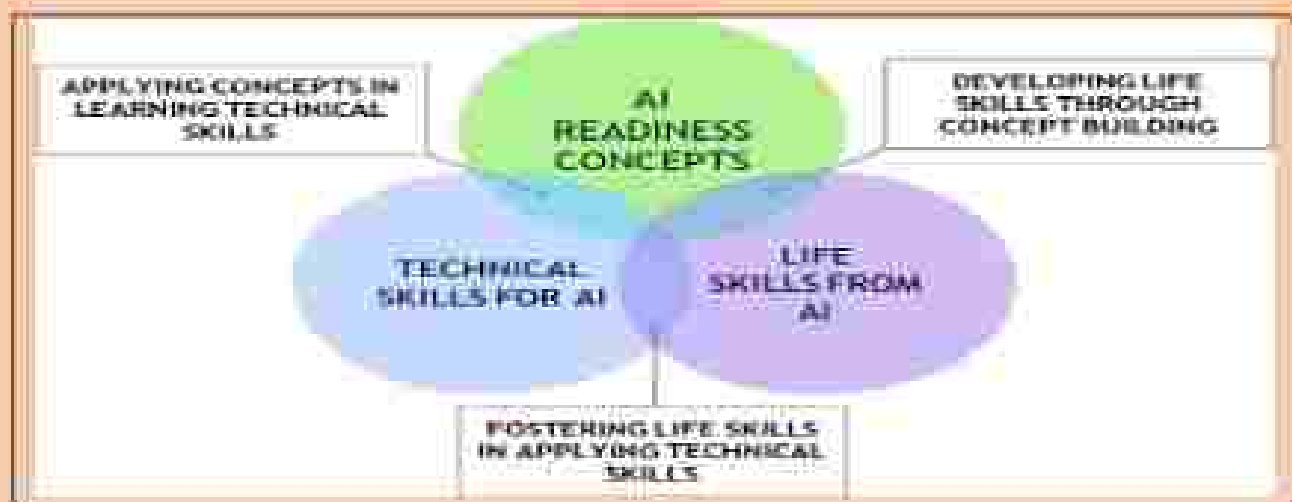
APPLYING CONCEPTS IN LEARNING TECHNICAL SKILLS

AI READINESS CONCEPTS

DEVELOPING LIFE SKILLS THROUGH CONCEPT BUILDING

TECHNICAL SKILLS FOR AI

LIFE SKILLS FROM AI

FOSTERING LIFE SKILLS IN APPLYING TECHNICAL SKILLS